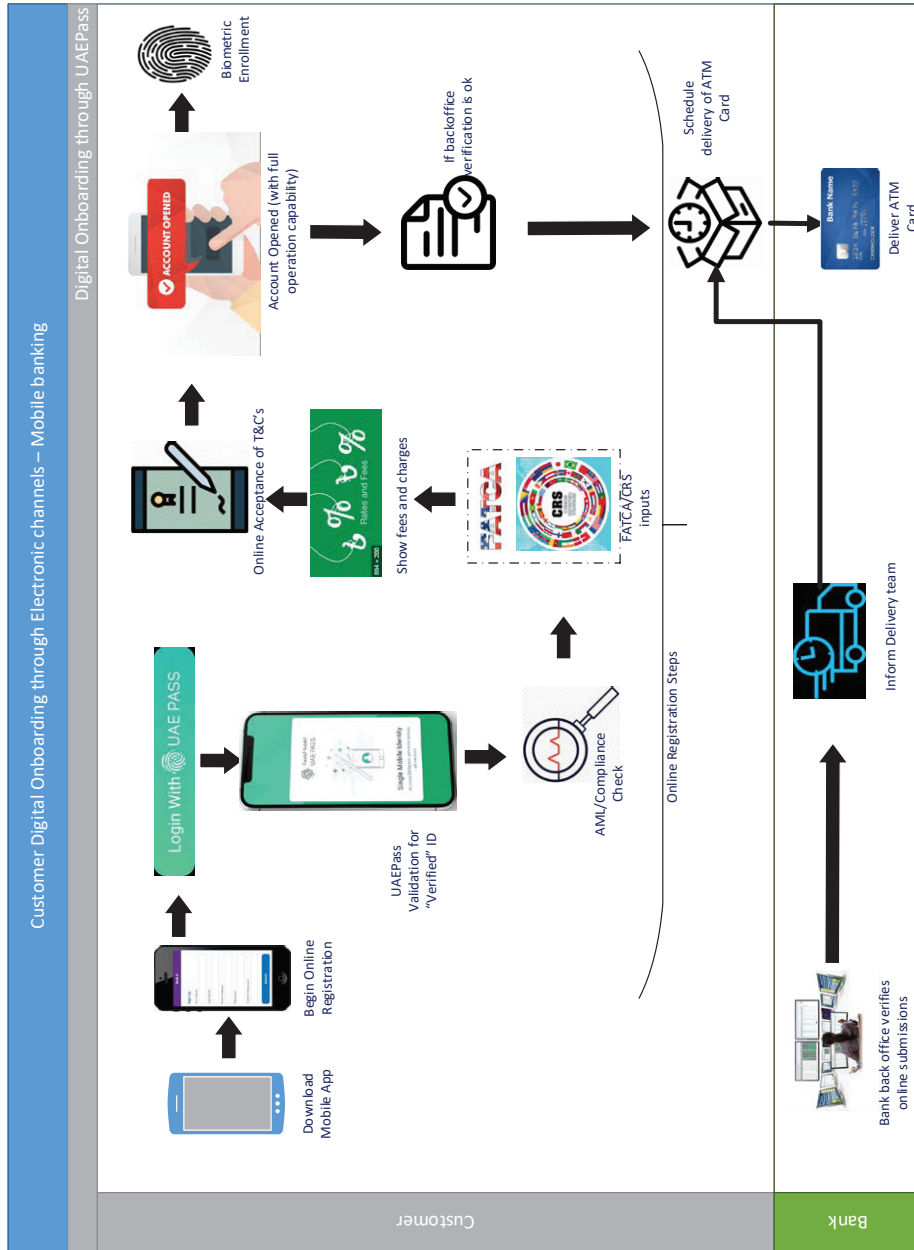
Customer Digital Onboarding through Electronic channels – Mobile banking

Digital Onboarding through UAEPass

Customer

Bank

Download Mobile App

Begin Online Registration

Login With UAE PASS

UAEPass Validation for "Verified" ID

Single Mobile Identity

AML/Compliance Check

FATCA

CRS

FATCA/CRS inputs

Rates and Fees

Show fees and charges

Online Acceptance of T&C's

ACCOUNT OPENED

Account Opened (with full operation capability)

Biometric Enrollment

If backoffice verification is ok

Schedule delivery of ATM Card

Online Registration Steps

Bank back office verifies online submissions

Inform Delivery team

Bank Name

Deliver ATM Card